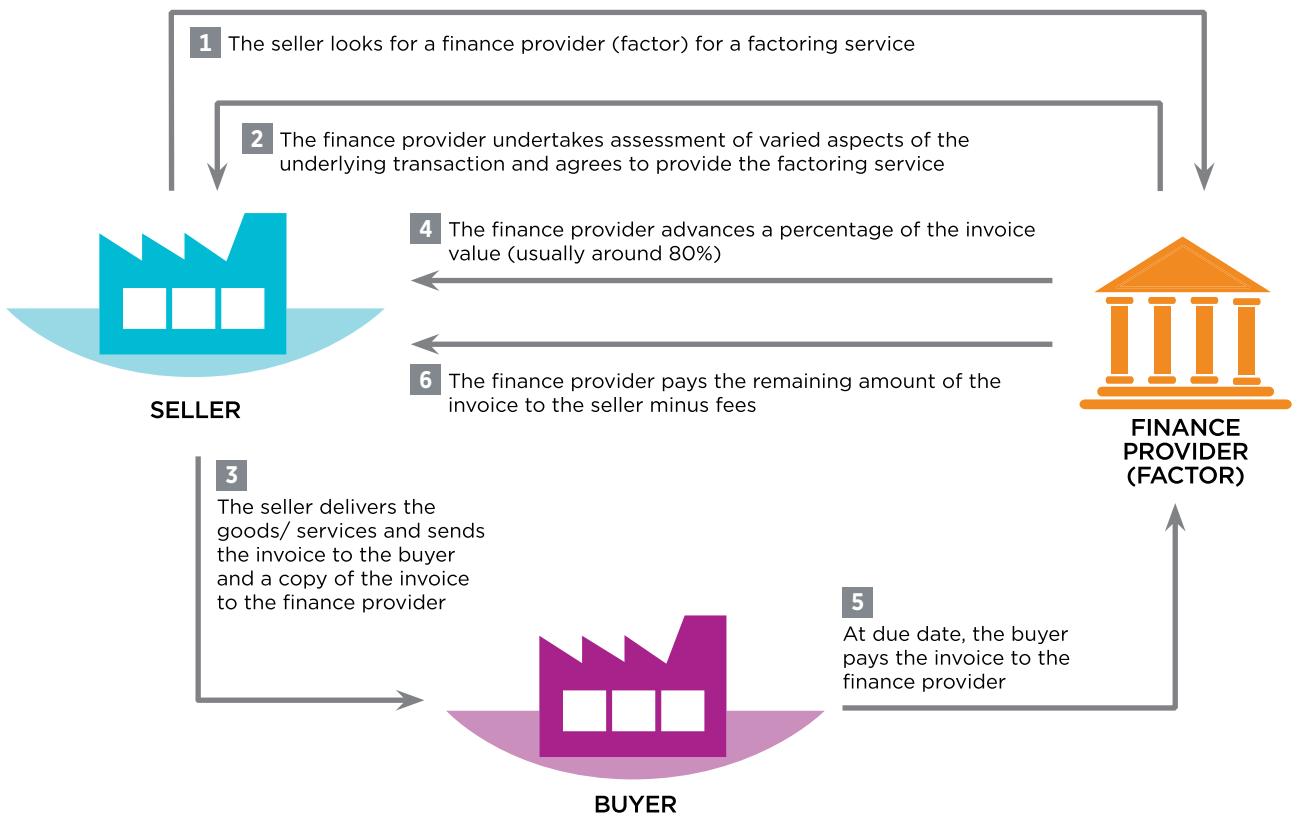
1 The seller looks for a finance provider (factor) for a factoring service

2 The finance provider undertakes assessment of varied aspects of the underlying transaction and agrees to provide the factoring service

4 The finance provider advances a percentage of the invoice value (usually around 80%)

6 The finance provider pays the remaining amount of the invoice to the seller minus fees

SELLER

FINANCE PROVIDER (FACTOR)

3 The seller delivers the goods/ services and sends the invoice to the buyer and a copy of the invoice to the finance provider

5 At due date, the buyer pays the invoice to the finance provider

BUYER